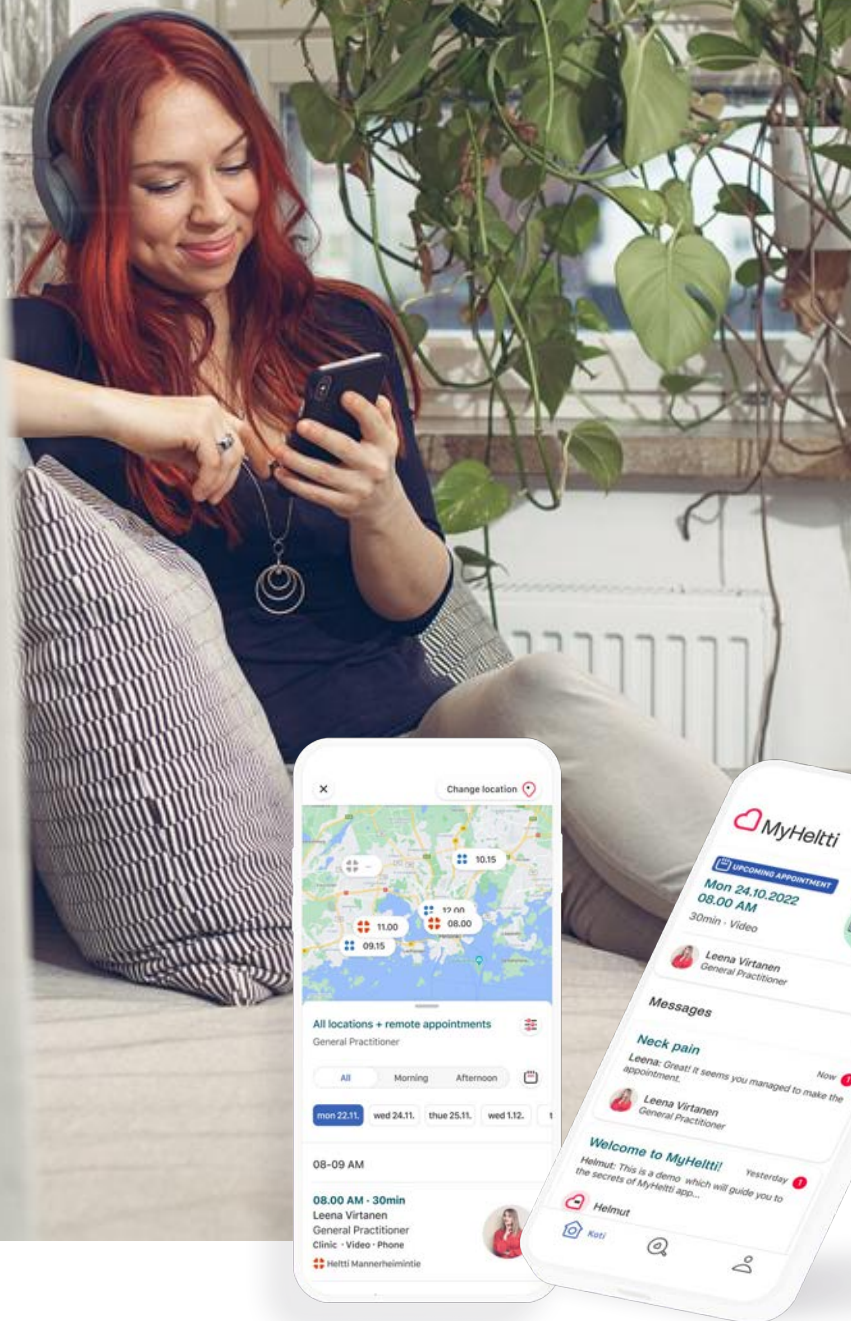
×

Change location

10.15

12.00

11.00

08.00

09.15

All locations + remote appointments

General Practitioner

All | Morning | Afternoon

mon 22.11. | wed 24.11. | thue 25.11. | wed 1.12.

08-09 AM

08.00 AM · 30min
Leena Virtanen
General Practitioner
Clinic · Video · Phone
Heltti Mannerheimintie

MyHeltti

UPCOMING APPOINTMENT

Mon 24.10.2022
08.00 AM
30min · Video

Leena Virtanen
General Practitioner

Messages

Neck pain
Now
Leena: Great! It seems you managed to make the appointment.

Leena Virtanen
General Practitioner

Welcome to MyHeltti!
Yesterday
Helmut: This is a demo which will guide you to the secrets of MyHeltti app...

Helmut

Koti